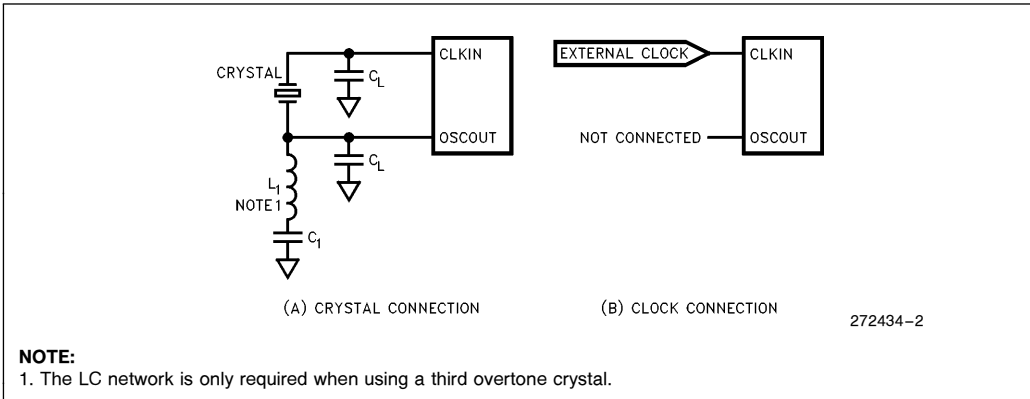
CRYSTAL

$C_L$

CLKIN

$C_L$

OSCOUT

$L_1$
NOTE 1

$C_1$

EXTERNAL CLOCK

CLKIN

NOT CONNECTED

OSCOUT

(A) CRYSTAL CONNECTION

(B) CLOCK CONNECTION

272434–2

**NOTE:**
1. The LC network is only required when using a third overtone crystal.